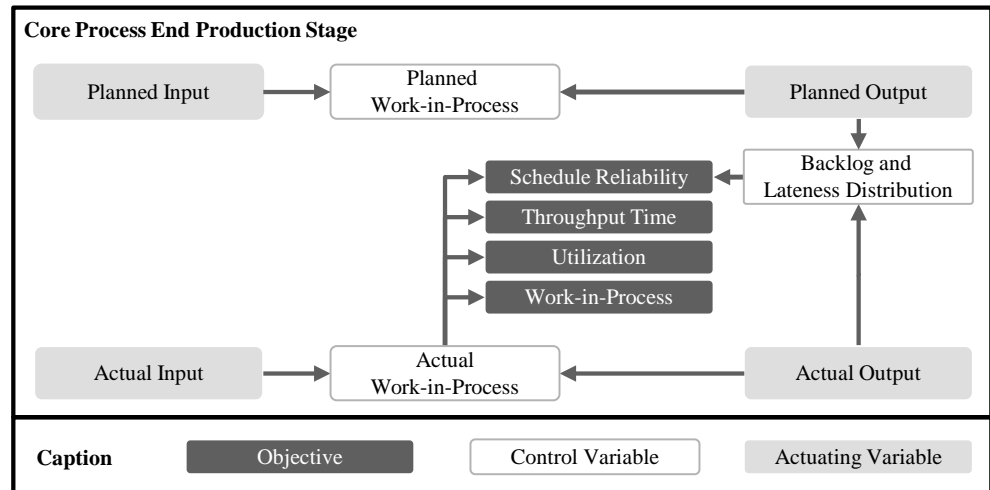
Core Process End Production Stage

Planned Input

Planned Work-in-Process

Planned Output

Backlog and Lateness Distribution

Schedule Reliability

Throughput Time

Utilization

Work-in-Process

Actual Input

Actual Work-in-Process

Actual Output

Caption

Objective

Control Variable

Actuating Variable